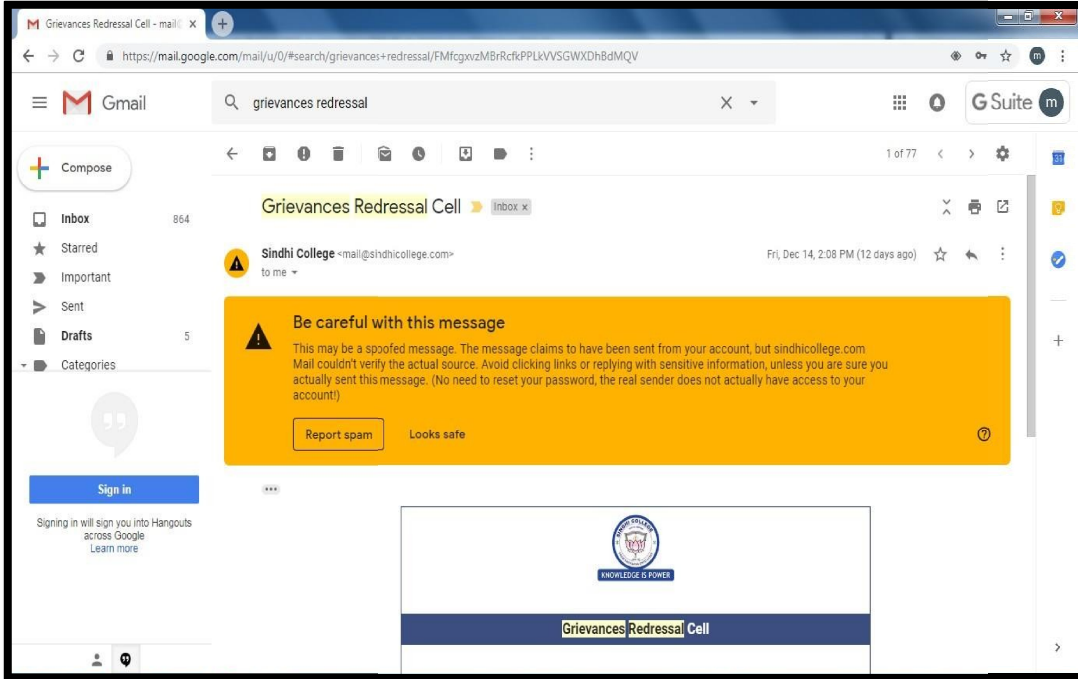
Grievances Redressal Cell - mail ×

https://mail.google.com/mail/u/0/#search/grievances+redressal/FMfcgxvzMBrRcfkPPLkVVSGWXDhBdMQV

Gmail

grievances redressal

G Suite m

Compose

Inbox 864

Starred

Important

Sent

Drafts 5

Categories

Sign in

Signing in will sign you into Hangouts across Google
Learn more

1 of 77

Grievances Redressal Cell Inbox ×

Sindhi College <mail@sindhicollege.com>
to me

Fri, Dec 14, 2:08 PM (12 days ago)

Be careful with this message

This may be a spoofed message. The message claims to have been sent from your account, but sindhicollege.com Mail couldn't verify the actual source. Avoid clicking links or replying with sensitive information, unless you are sure you actually sent this message. (No need to reset your password, the real sender does not actually have access to your account!)

Report spam

Looks safe

•••

SINDHI COLLEGE

KNOWLEDGE IS POWER

Grievances Redressal Cell